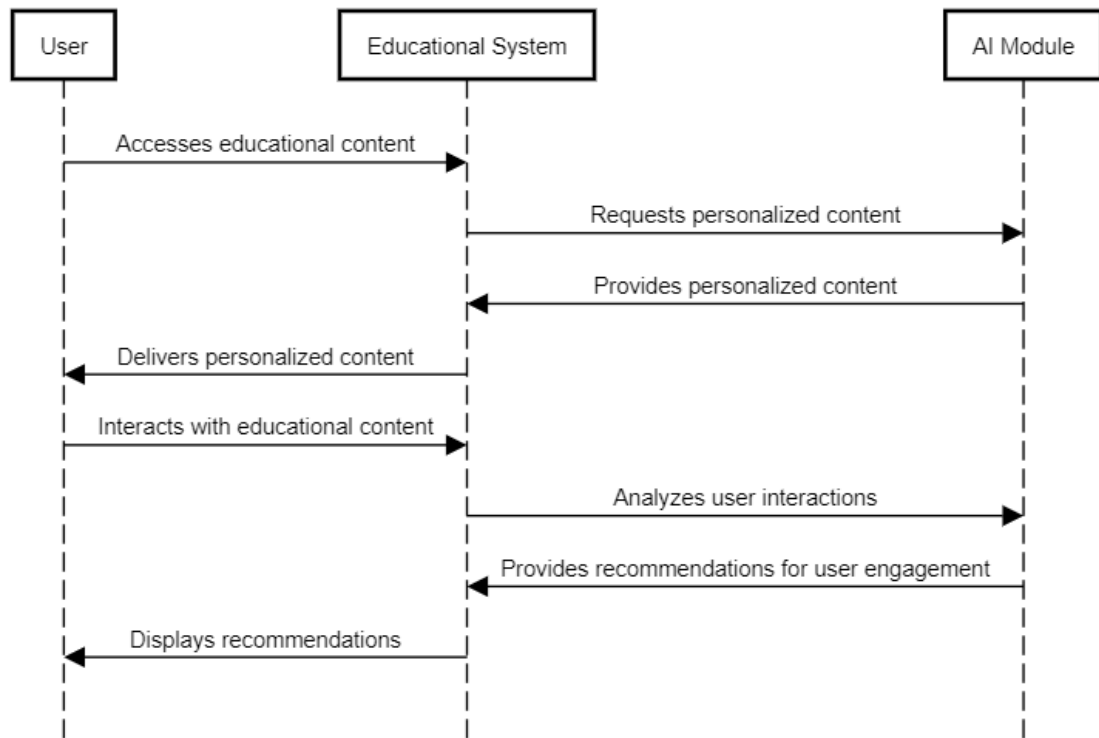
User

Educational System

AI Module

Accesses educational content

Requests personalized content

Provides personalized content

Delivers personalized content

Interacts with educational content

Analyzes user interactions

Provides recommendations for user engagement

Displays recommendations